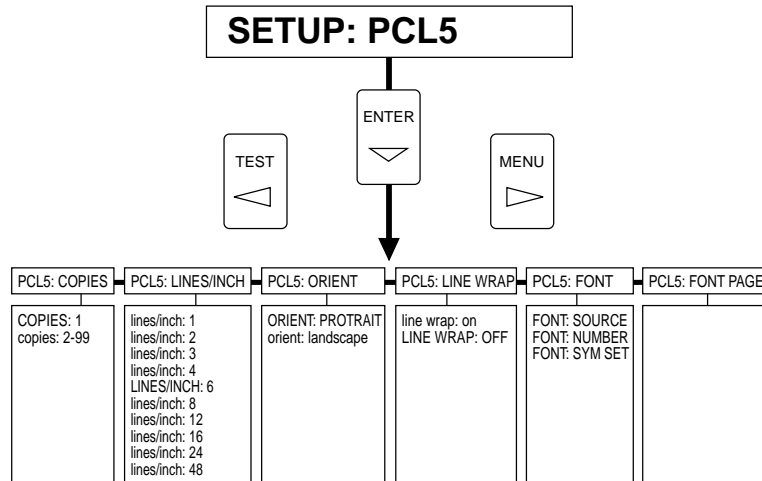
SETUP: PCL5

ENTER

TEST

MENU

PCL5: COPIES

COPIES: 1
copies: 2-99

PCL5: LINES/INCH

lines/inch: 1
lines/inch: 2
lines/inch: 3
lines/inch: 4
LINES/INCH: 6
lines/inch: 8
lines/inch: 12
lines/inch: 16
lines/inch: 24
lines/inch: 48

PCL5: ORIENT

ORIENT: PROTRAIT
orient: landscape

PCL5: LINE WRAP

line wrap: on
LINE WRAP: OFF

PCL5: FONT

FONT: SOURCE
FONT: NUMBER
FONT: SYM SET

PCL5: FONT PAGE